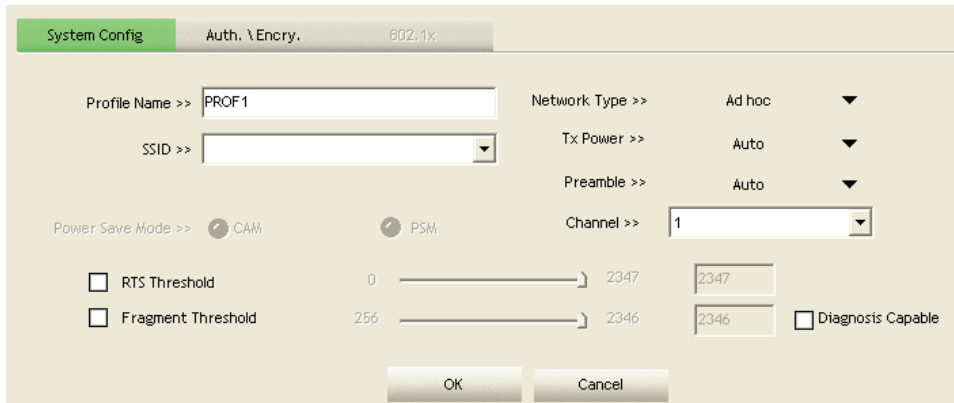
System Config | Auth. \ Encry. | 802.1x

Profile Name >> PROF1

SSID >>

Network Type >> Ad hoc

Tx Power >> Auto

Preamble >> Auto

Channel >> 1

Power Save Mode >> CAM PSM

RTS Threshold 0 2347 2347

Fragment Threshold 256 2346 2346

Diagnosis Capable

OK

Cancel